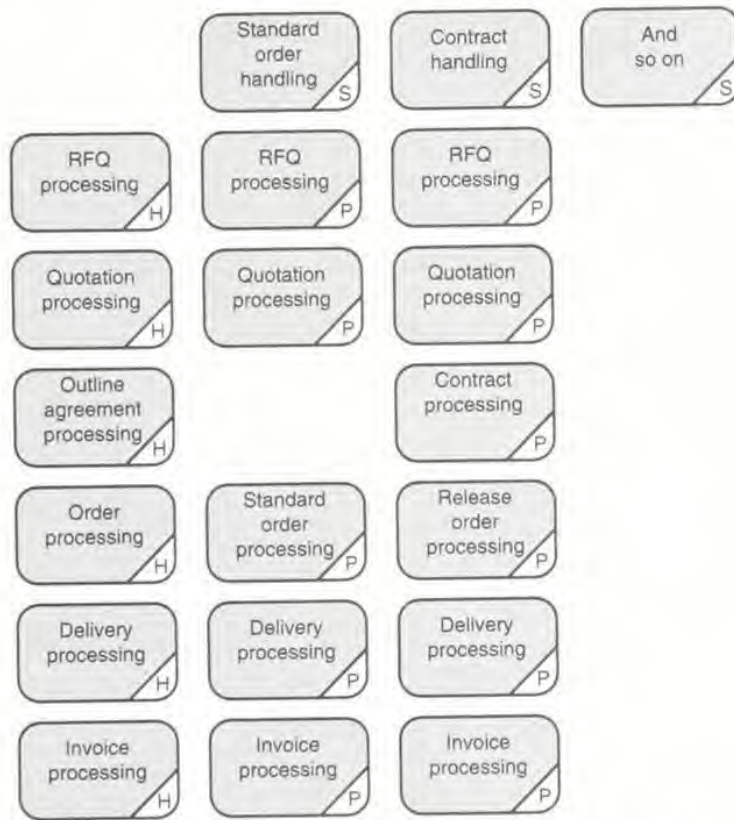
Standard order handling S

Contract handling S

And so on S

RFQ processing H

RFQ processing P

RFQ processing P

Quotation processing H

Quotation processing P

Quotation processing P

Outline agreement processing H

Contract processing P

Order processing H

Standard order processing P

Release order processing P

Delivery processing H

Delivery processing P

Delivery processing P

Invoice processing H

Invoice processing P

Invoice processing P